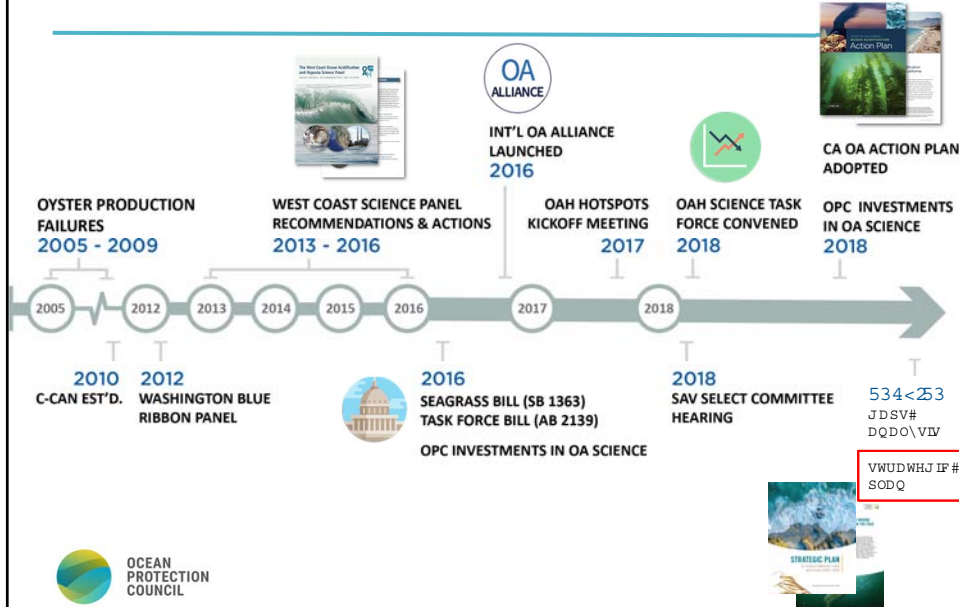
Action Plan

The West Coast Ocean Acidification and Hypoxia Science Panel

OA ALLIANCE

INT'L OA ALLIANCE LAUNCHED 2016

CA OA ACTION PLAN ADOPTED

OYSTER PRODUCTION FAILURES 2005 - 2009

WEST COAST SCIENCE PANEL RECOMMENDATIONS & ACTIONS 2013 - 2016

OAH HOTSPOTS KICKOFF MEETING 2017

OAH SCIENCE TASK FORCE CONVENED 2018

OPC INVESTMENTS IN OA SCIENCE 2018

2005 2012 2013 2014 2015 2016 2017 2018

2010 C-CAN EST'D.

2012 WASHINGTON BLUE RIBBON PANEL

2016 SEAGRASS BILL (SB 1363) TASK FORCE BILL (AB 2139)

OPC INVESTMENTS IN OA SCIENCE

2018 SAV SELECT COMMITTEE HEARING

534<253 JDSV# DQDO\VLV

VWUDWHJLF# SODQ

STRATEGIC PLAN

OCEAN PROTECTION COUNCIL